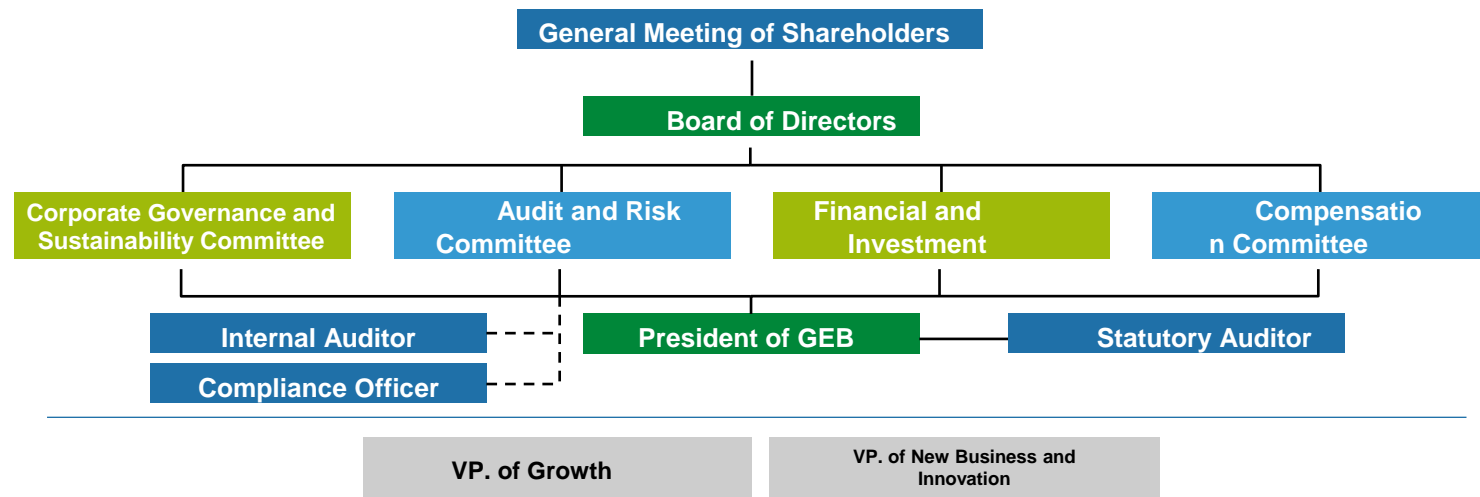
General Meeting of Shareholders

Board of Directors

Corporate Governance and Sustainability Committee

Audit and Risk Committee

Financial and Investment

Compensatio n Committee

Internal Auditor

President of GEB

Statutory Auditor

Compliance Officer

VP. of Growth

VP. of New Business and Innovation